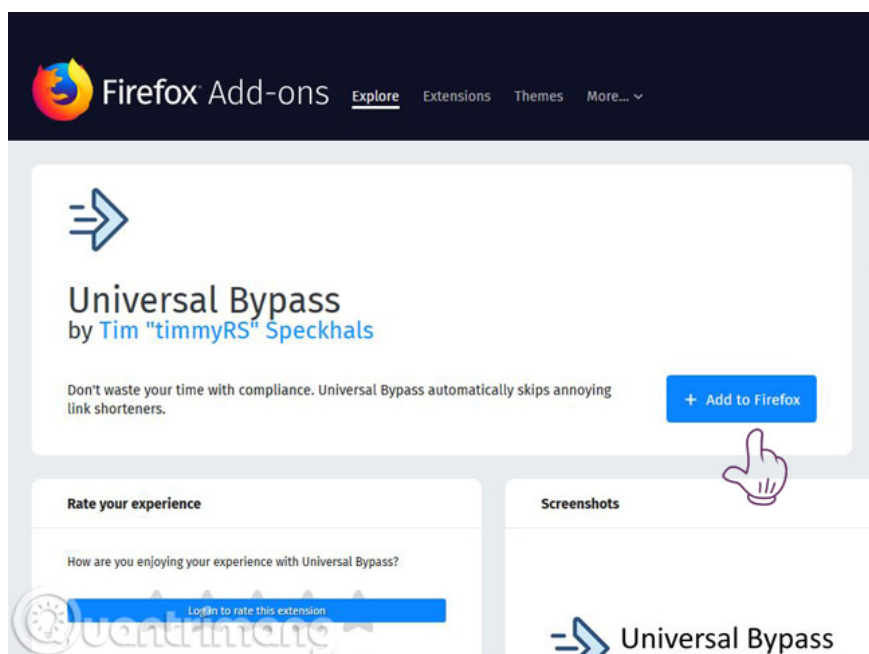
Firefox Add-ons Explore Extensions Themes More...

Universal Bypass
by Tim "timmyRS" Speckhals

Don't waste your time with compliance. Universal Bypass automatically skips annoying link shorteners.

+ Add to Firefox

Rate your experience

How are you enjoying your experience with Universal Bypass?

Log in to rate this extension

Screenshots

Universal Bypass

uantrimang